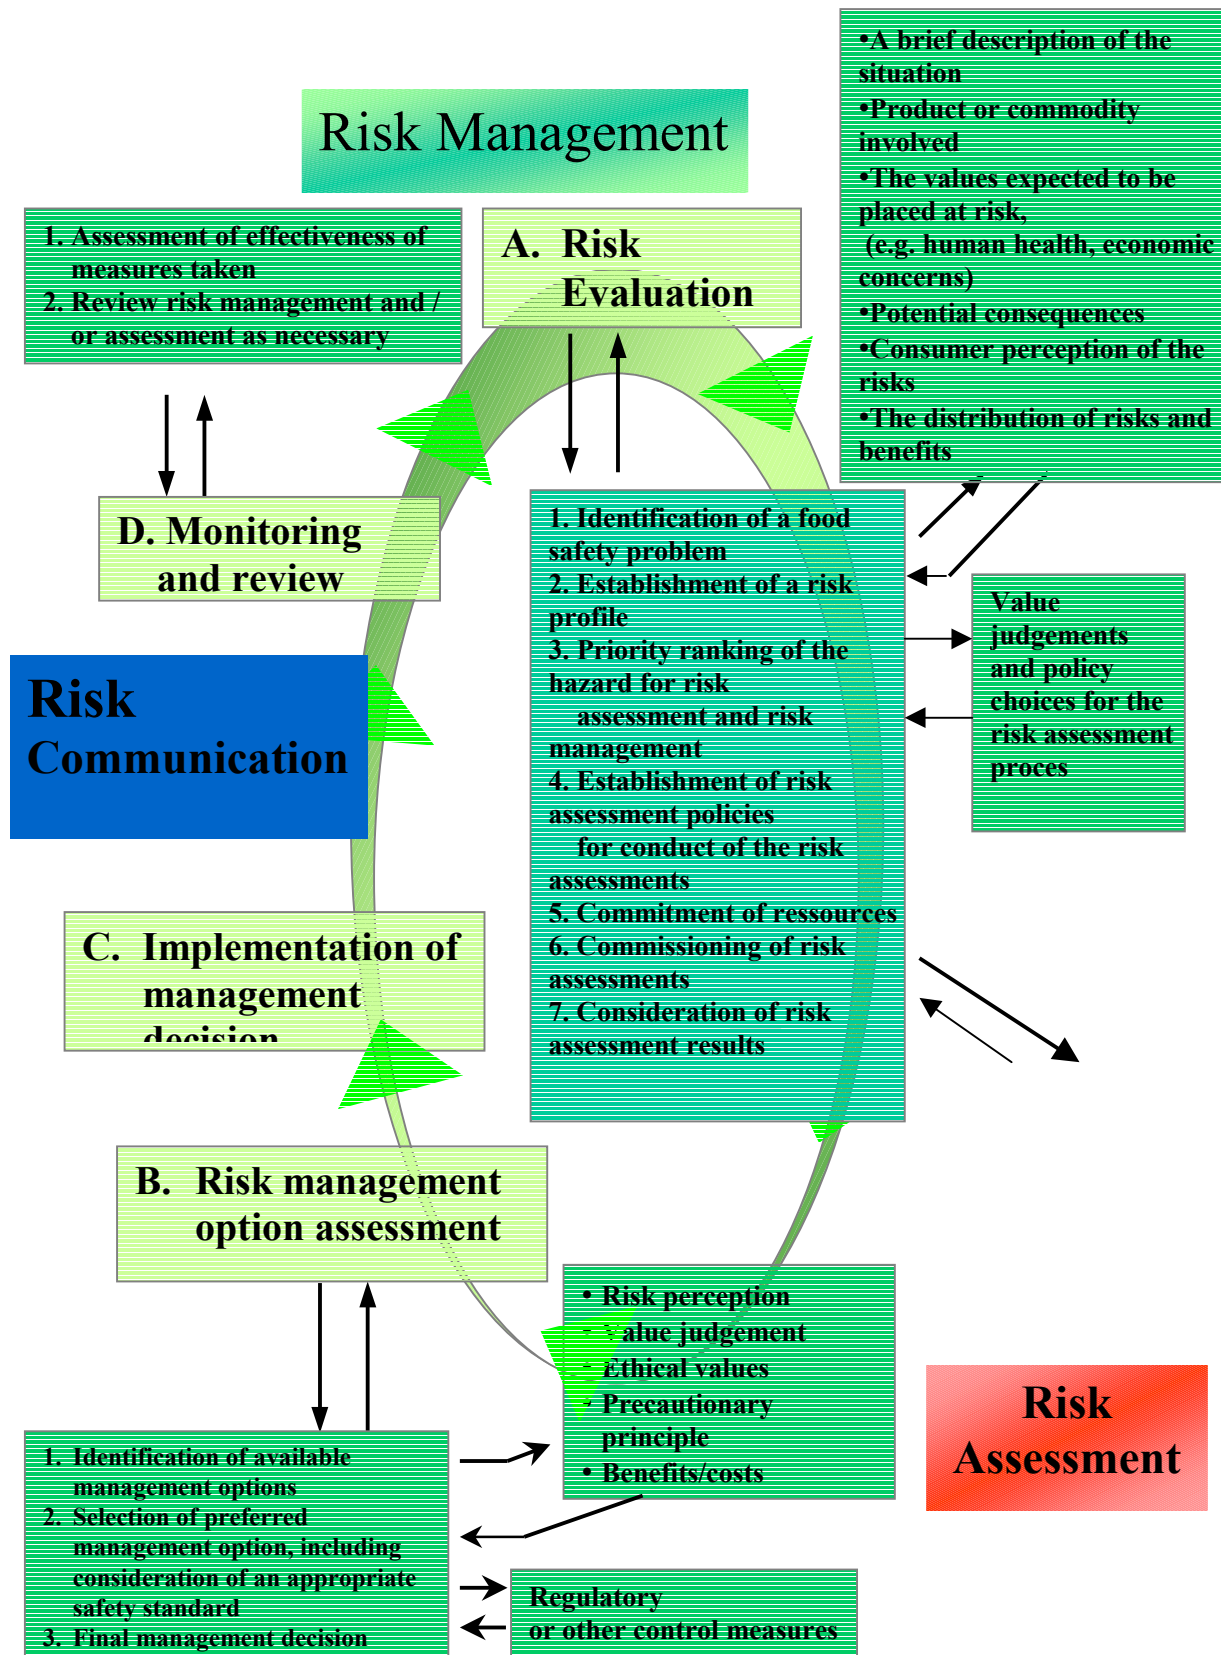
Risk Management

•A brief description of the situation
•Product or commodity involved
•The values expected to be placed at risk, (e.g. human health, economic concerns)
•Potential consequences
•Consumer perception of the risks
•The distribution of risks and benefits

1. Assessment of effectiveness of measures taken
2. Review risk management and / or assessment as necessary

A. Risk Evaluation

D. Monitoring and review

1. Identification of a food safety problem
2. Establishment of a risk profile
3. Priority ranking of the hazard for risk assessment and risk management
4. Establishment of risk assessment policies for conduct of the risk assessments
5. Commitment of ressources
6. Commissioning of risk assessments
7. Consideration of risk assessment results

Value judgements and policy choices for the risk assessment proces

Risk Communication

C. Implementation of management decision

B. Risk management option assessment

• Risk perception
• Value judgement
• Ethical values
• Precautionary principle
• Benefits/costs

Risk Assessment

1. Identification of available management options
2. Selection of preferred management option, including consideration of an appropriate safety standard
3. Final management decision

Regulatory or other control measures